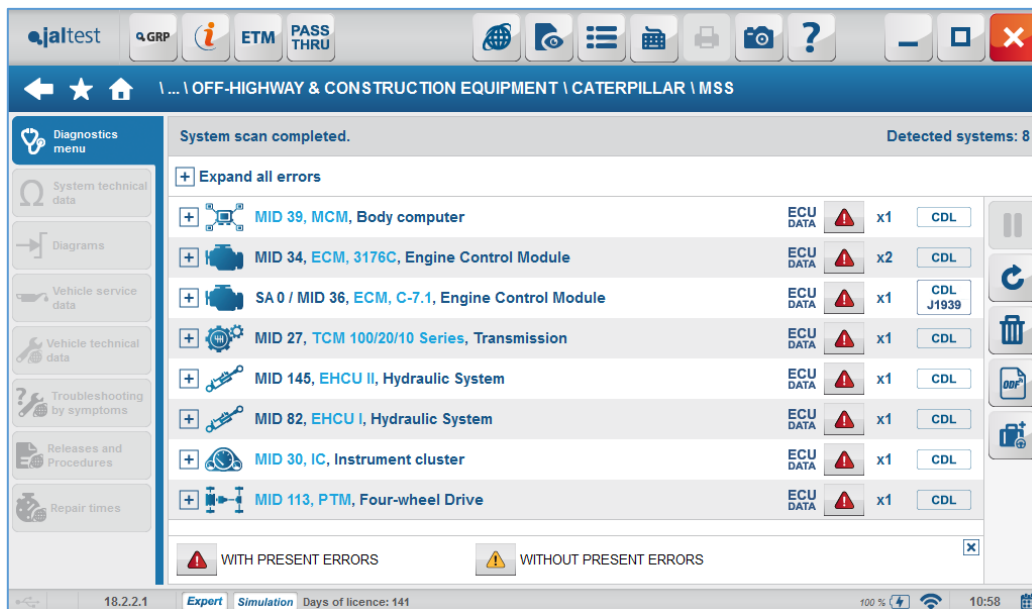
jaltest GRP i ETM PASS THRU

\ ... \ OFF-HIGHWAY & CONSTRUCTION EQUIPMENT \ CATERPILLAR \ MSS

Diagnostics menu
System technical data
Diagrams
Vehicle service data
Vehicle technical data
Troubleshooting by symptoms
Releases and Procedures
Repair times

System scan completed.
Detected systems: 8

Expand all errors

| | | | | |
|---|---|---|---|---|
| MID 39, MCM, Body computer | ECU DATA | | x1 | CDL |
| MID 34, ECM, 3176C, Engine Control Module | ECU DATA | | x2 | CDL |
| SA 0 / MID 36, ECM, C-7.1, Engine Control Module | ECU DATA | | x1 | CDL J1939 |
| MID 27, TCM 100/20/10 Series, Transmission | ECU DATA | | x1 | CDL |
| MID 145, EHCU II, Hydraulic System | ECU DATA | | x1 | CDL |
| MID 82, EHCU I, Hydraulic System | ECU DATA | | x1 | CDL |
| MID 30, IC, Instrument cluster | ECU DATA | | x1 | CDL |
| MID 113, PTM, Four-wheel Drive | ECU DATA | | x1 | CDL |

WITH PRESENT ERRORS
WITHOUT PRESENT ERRORS

PDF

18.2.2.1 Expert Simulation Days of licence: 141 100 % 10:58